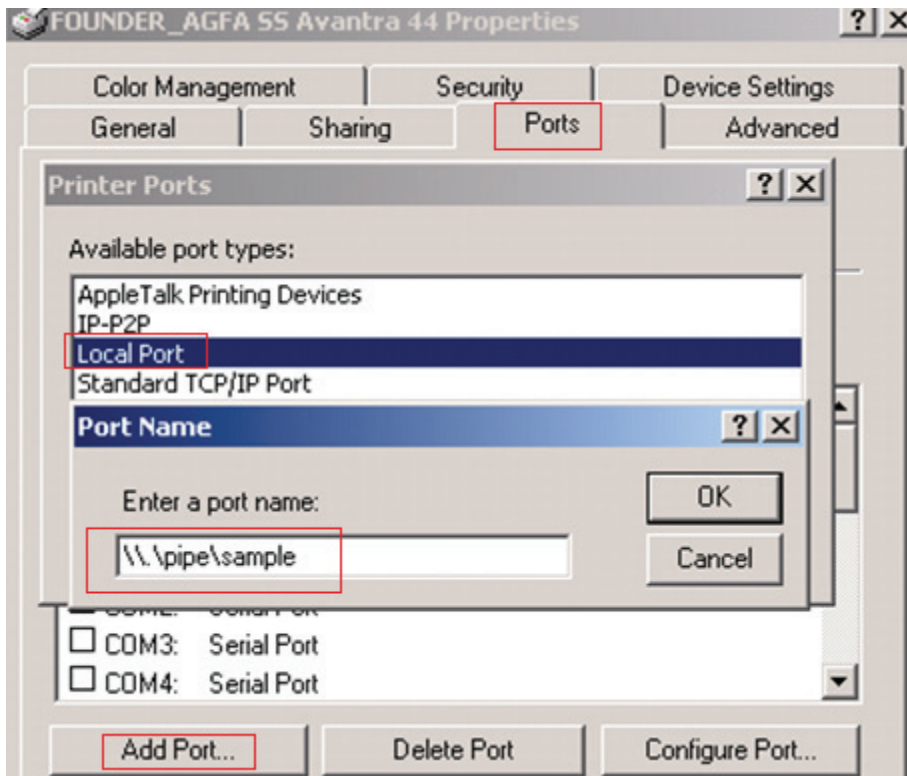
FOUNDER_AGFA SS Avantra 44 Properties ? X

Color Management Security Device Settings
General Sharing Ports Advanced

Printer Ports ? X

Available port types:

AppleTalk Printing Devices
IP-P2P
Local Port
Standard TCP/IP Port

Port Name ? X

Enter a port name:

\\.\pipe\sample

OK
Cancel

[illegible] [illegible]
COM3: Serial Port
COM4: Serial Port

Add Port... Delete Port Configure Port...